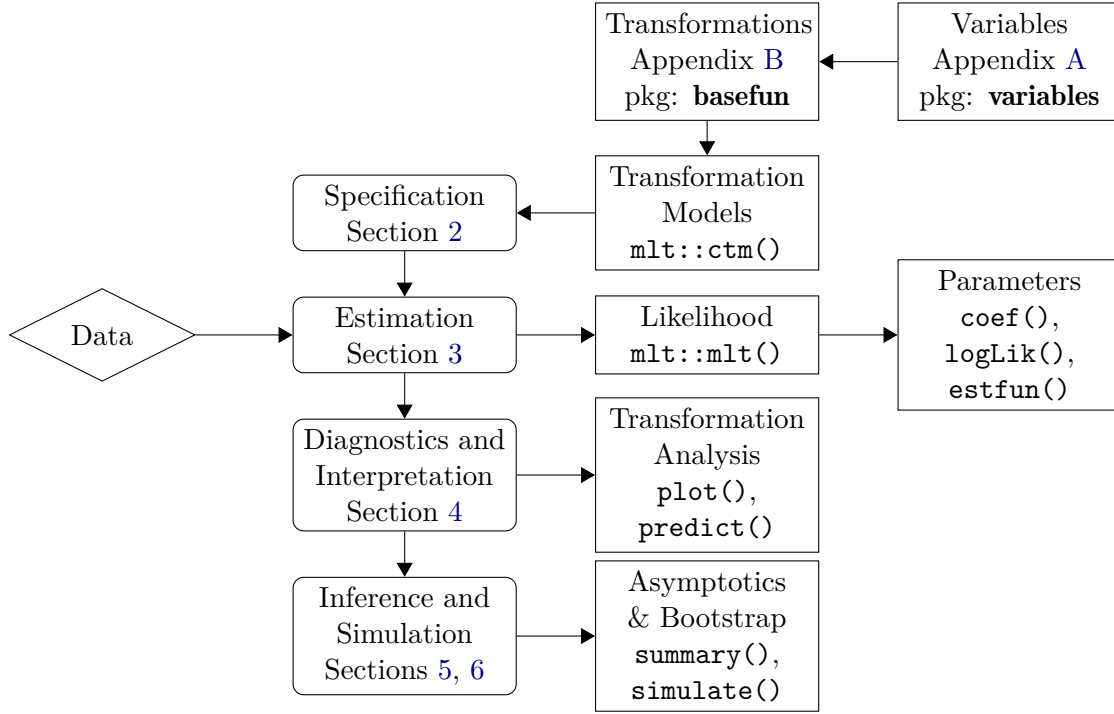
Transformations
Appendix B
pkg: **basefun**

Variables
Appendix A
pkg: **variables**

Specification
Section 2

Transformation
Models
mlt::ctm()

Data

Estimation
Section 3

Likelihood
mlt::mlt()

Parameters
coef(),
logLik(),
estfun()

Diagnostics and
Interpretation
Section 4

Transformation
Analysis
plot(),
predict()

Inference and
Simulation
Sections 5, 6

Asymptotics
& Bootstrap
summary(),
simulate()